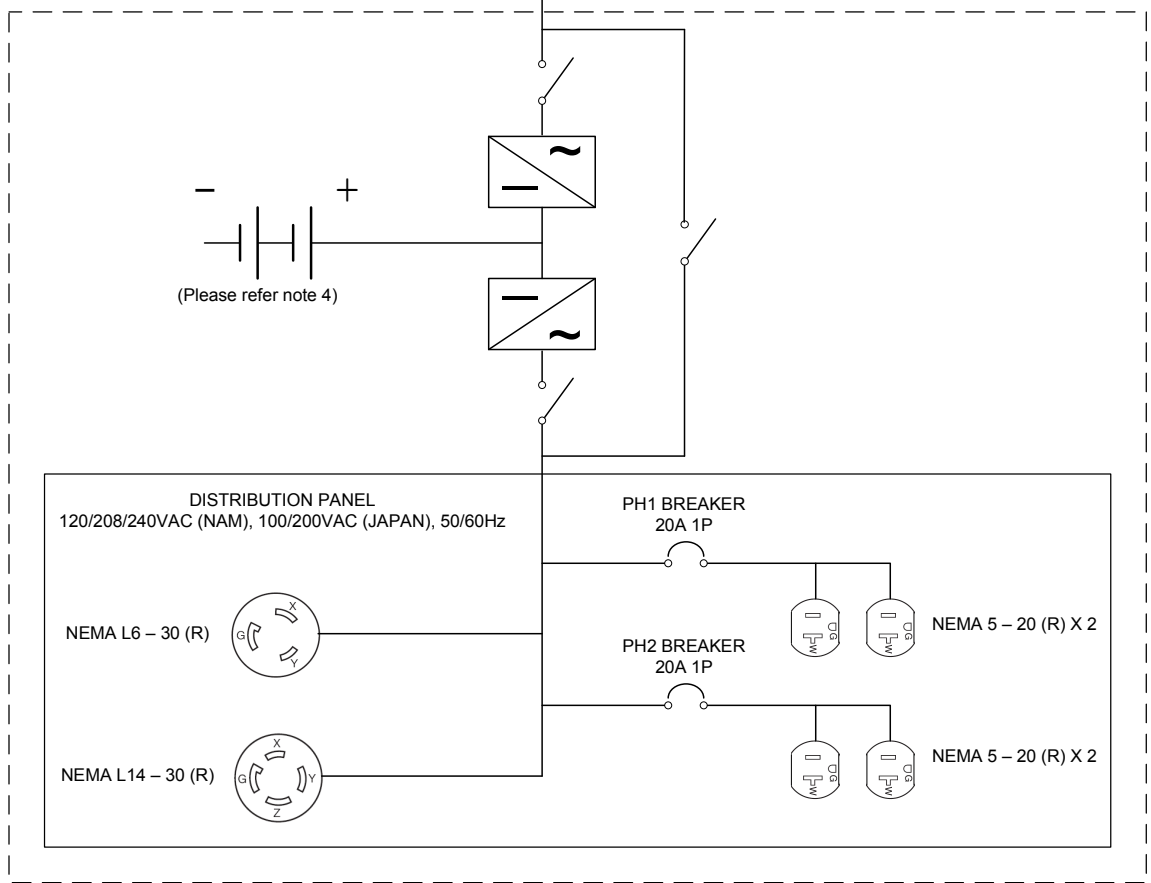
–
+
(Please refer note 4)

DISTRIBUTION PANEL
120/208/240VAC (NAM), 100/200VAC (JAPAN), 50/60Hz

PH1 BREAKER
20A 1P

NEMA L6 – 30 (R)
X
G
Y

G
W
G
W
NEMA 5 – 20 (R) X 2

PH2 BREAKER
20A 1P

NEMA L14 – 30 (R)
X
G
Y
Z

G
W
G
W
NEMA 5 – 20 (R) X 2